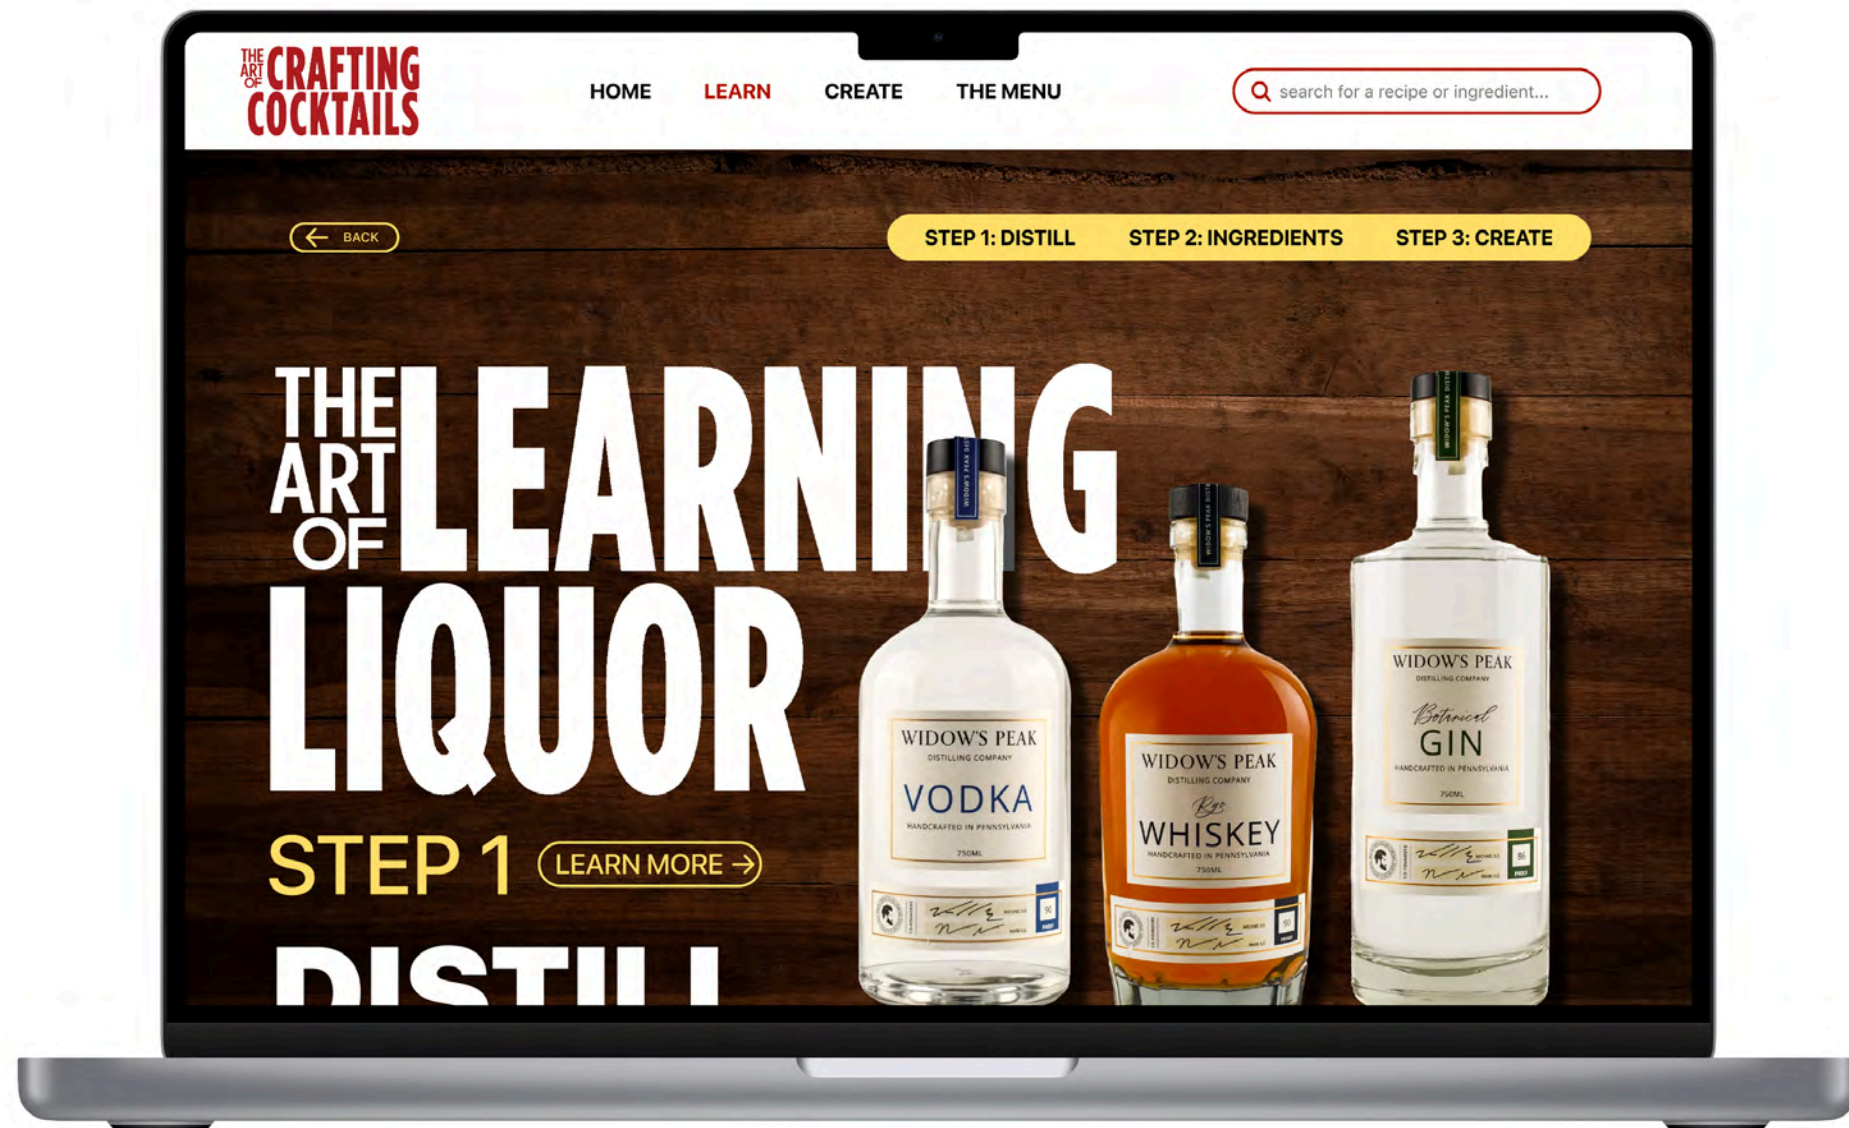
THE ART OF CRAFTING COCKTAILS

HOME LEARN CREATE THE MENU

search for a recipe or ingredient...

BACK

STEP 1: DISTILL STEP 2: INGREDIENTS STEP 3: CREATE

THE ART OF LEARNING LIQUOR

STEP 1 LEARN MORE

DISTILL

WIDOW'S PEAK DISTILLING COMPANY VODKA HANDCRAFTED IN PENNSYLVANIA 750ML

WIDOW'S PEAK DISTILLING COMPANY Rye WHISKEY HANDCRAFTED IN PENNSYLVANIA 750ML

WIDOW'S PEAK DISTILLING COMPANY Botanical GIN HANDCRAFTED IN PENNSYLVANIA 750ML